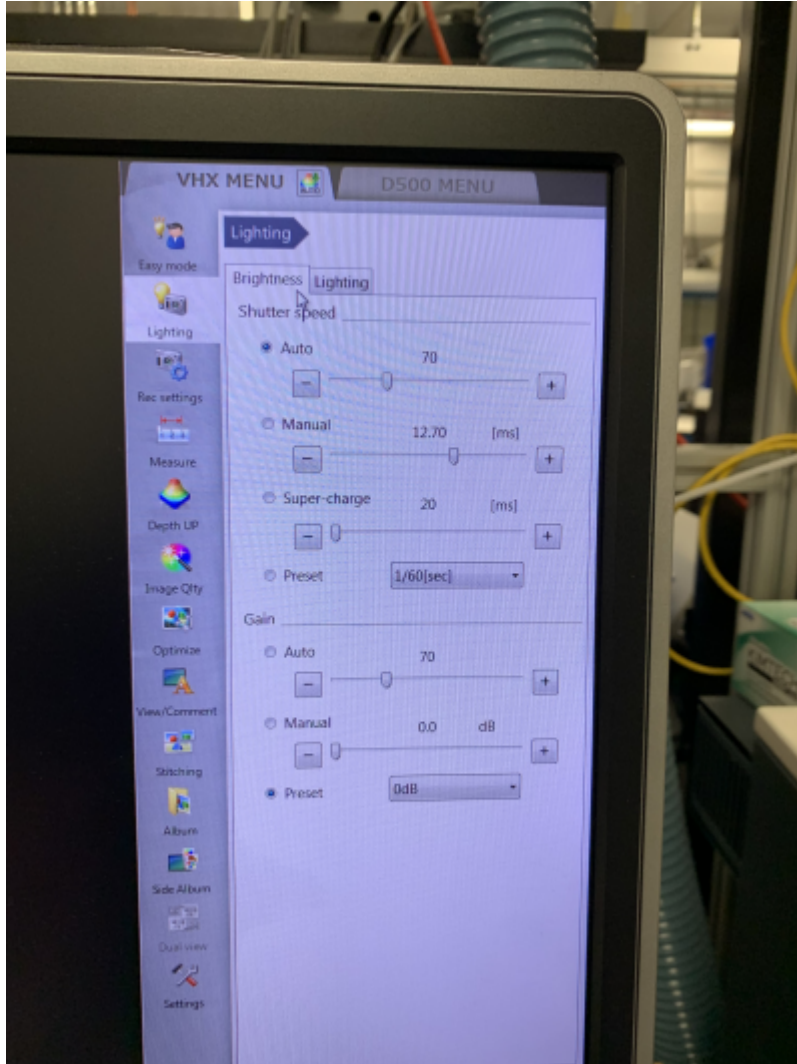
VHX MENU
D500 MENU

Easy mode
Lighting
Rec settings
Measure
Depth UP
Image Qlty
Optimize
View/Comment
Stitching
Album
Side Album
Dual view
Settings

Lighting

Brightness
Lighting

Shutter speed

Auto
70
-
+

Manual
12.70
[ms]
-
+

Super-charge
20
[ms]
-
+

Preset
1/60[sec]

Gain

Auto
70
-
+

Manual
0.0
dB
-
+

Preset
0dB